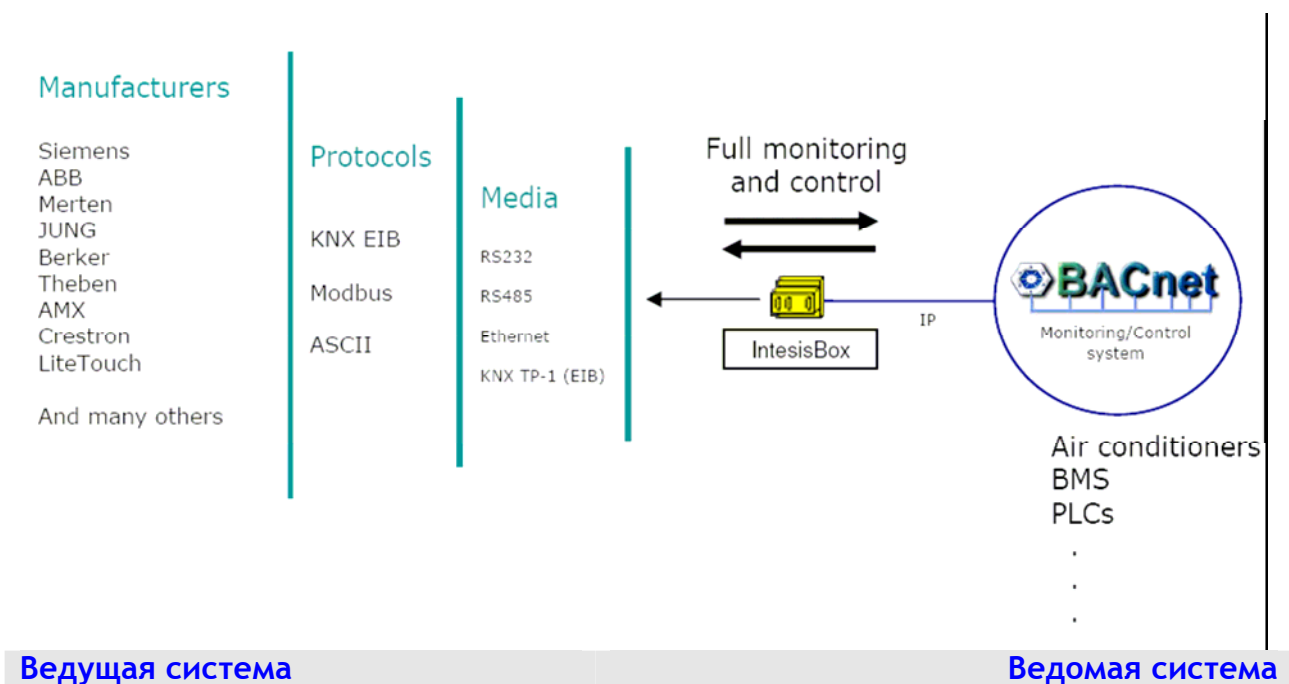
Manufacturers

Siemens
ABB
Merten
JUNG
Berker
Theben
AMX
Crestron
LiteTouch

And many others

Protocols

KNX EIB

Modbus

ASCII

Media

RS232

RS485

Ethernet

KNX TP-1 (EIB)

Full monitoring and control

IntesisBox

IP

BACnet

Monitoring/Control system

Air conditioners
BMS
PLCs
.
.
.

Ведущая система

Ведомая система